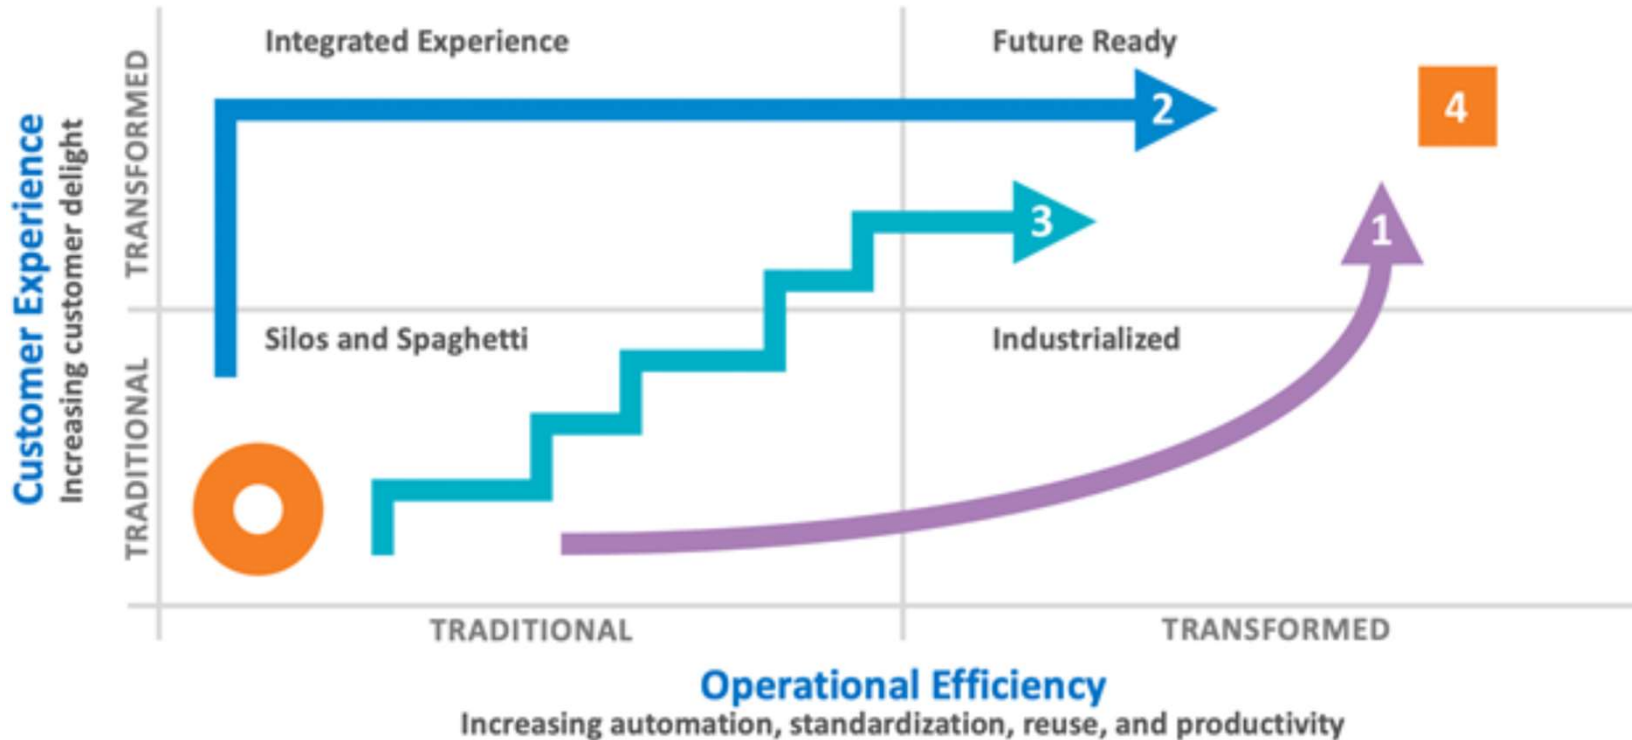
Customer Experience
Increasing customer delight

TRANSFORMED

TRADITIONAL

Integrated Experience

Future Ready

2

4

3

1

Silos and Spaghetti

Industrialized

TRADITIONAL

TRANSFORMED

Operational Efficiency
Increasing automation, standardization, reuse, and productivity